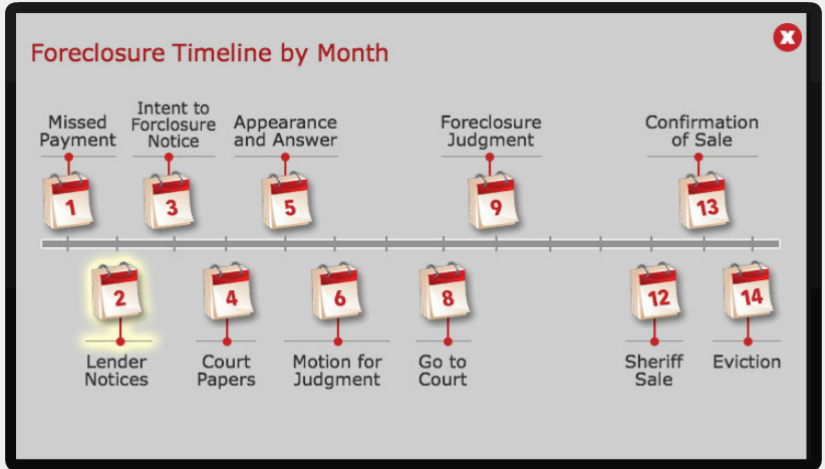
Foreclosure Timeline by Month

Missed Payment
1

Intent to Forclosure Notice
3

Appearance and Answer
5

Foreclosure Judgment
9

Confirmation of Sale
13

2
Lender Notices

4
Court Papers

6
Motion for Judgment

8
Go to Court

12
Sheriff Sale

14
Eviction